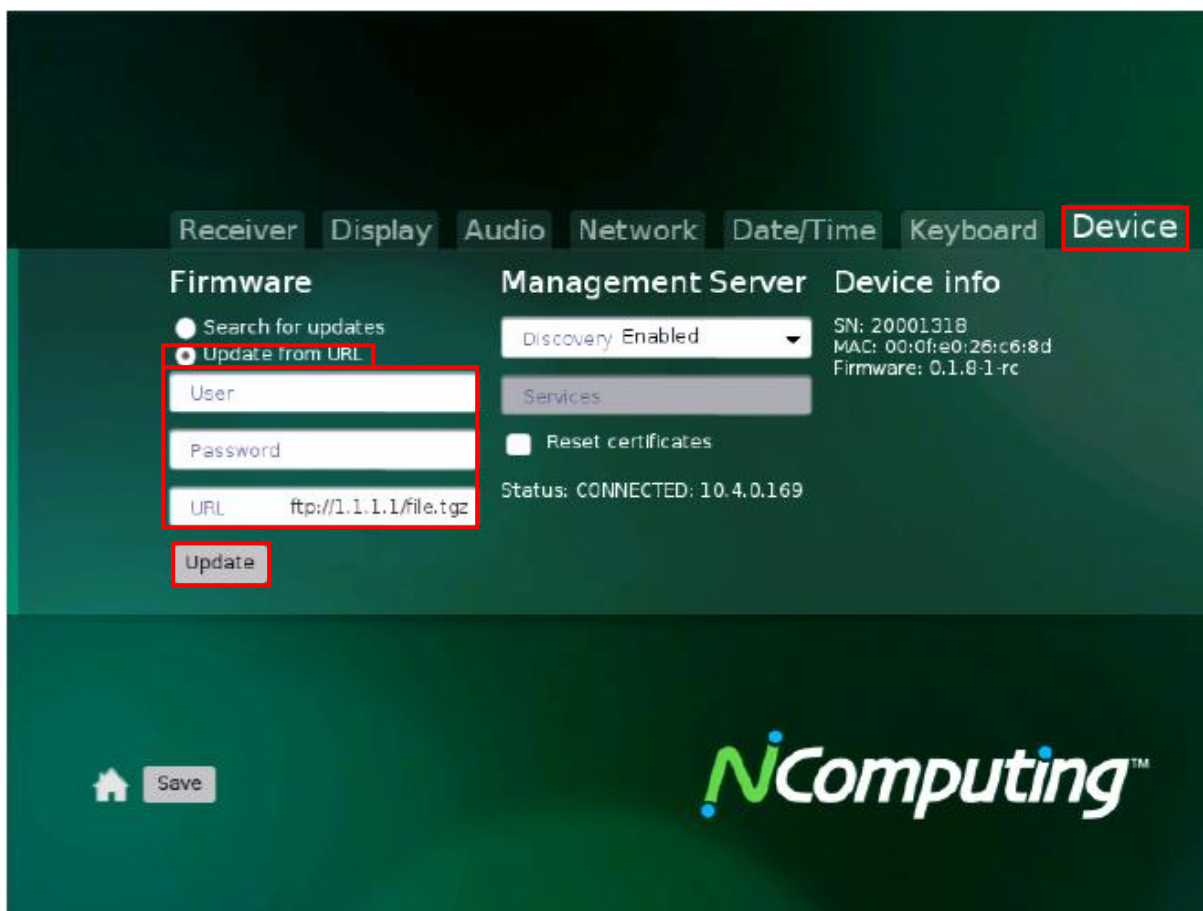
Receiver Display Audio Network Date/Time Keyboard Device

Firmware

Search for updates
Update from URL

User

Password

URL ftp://1.1.1.1/file.tgz

Update

Management Server

Discovery Enabled

Services

Reset certificates

Status: CONNECTED: 10.4.0.169

Device info

SN: 20001318
MAC: 00:0f:e0:26:c6:8d
Firmware: 0.1.8-1-rc

Save

NComputing™